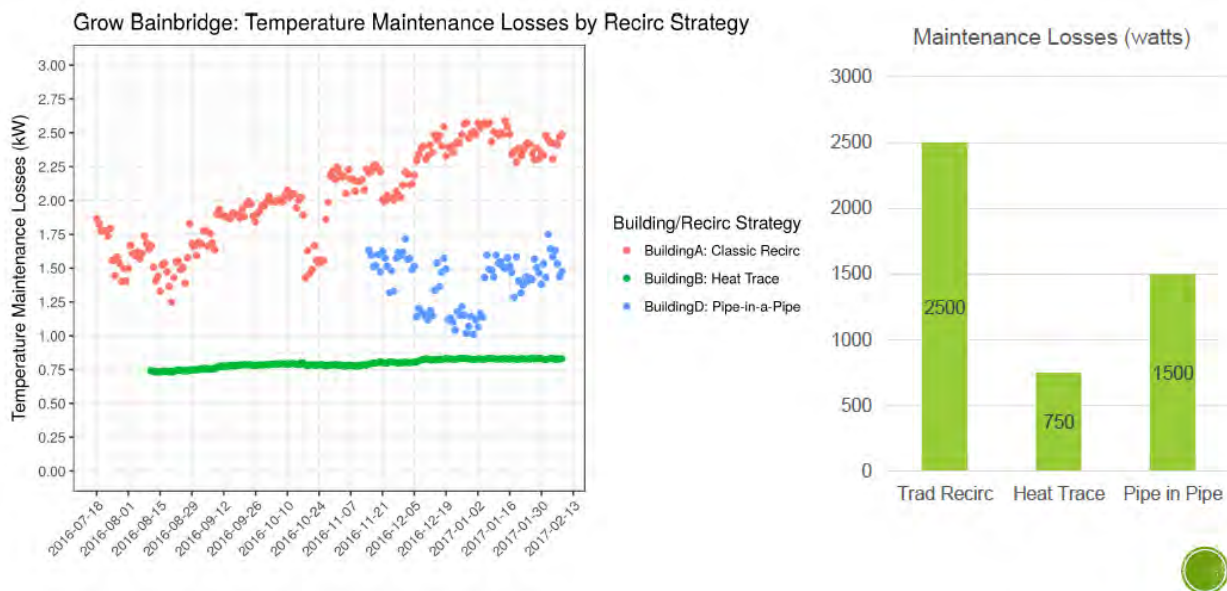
Grow Bainbridge: Temperature Maintenance Losses by Recirc Strategy

Temperature Maintenance Losses (kW)

3.00
2.75
2.50
2.25
2.00
1.75
1.50
1.25
1.00
0.75
0.50
0.25
0.00

2016-07-18
2016-08-01
2016-08-15
2016-08-29
2016-09-12
2016-09-26
2016-10-10
2016-10-24
2016-11-07
2016-11-21
2016-12-05
2016-12-19
2017-01-02
2017-01-16
2017-01-30
2017-02-13

Building/Recirc Strategy
BuildingA: Classic Recirc
BuildingB: Heat Trace
BuildingD: Pipe-in-a-Pipe

Maintenance Losses (watts)

3000
2500
2000
1500
1000
500
0

2500
750
1500

Trad Recirc
Heat Trace
Pipe in Pipe